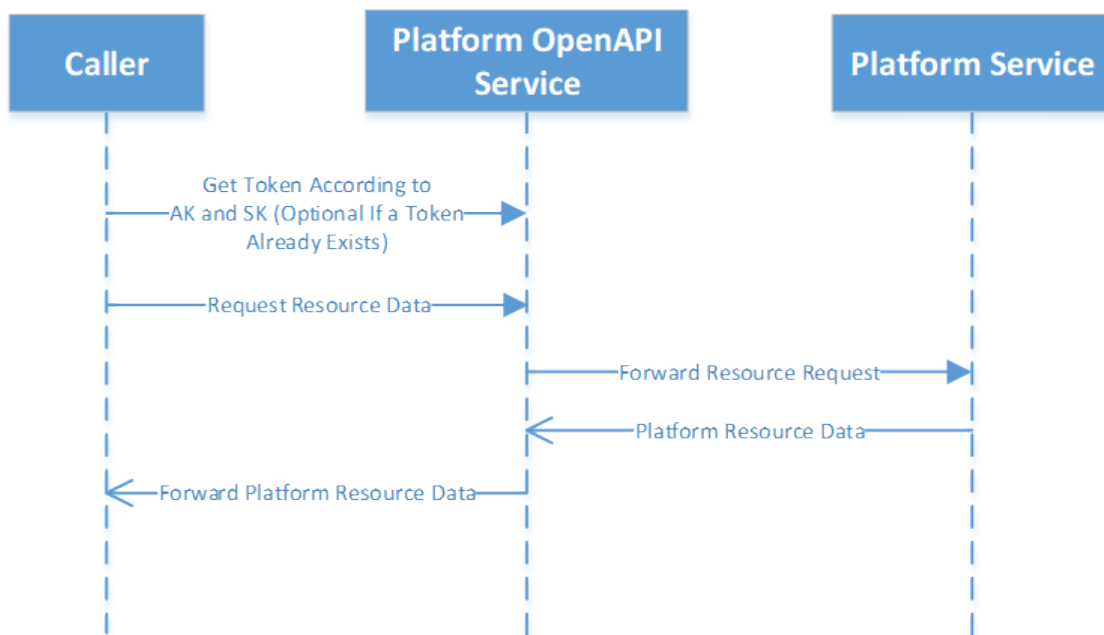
Caller

Platform OpenAPI Service

Platform Service

Get Token According to AK and SK (Optional If a Token Already Exists)

Request Resource Data

Forward Resource Request

Platform Resource Data

Forward Platform Resource Data